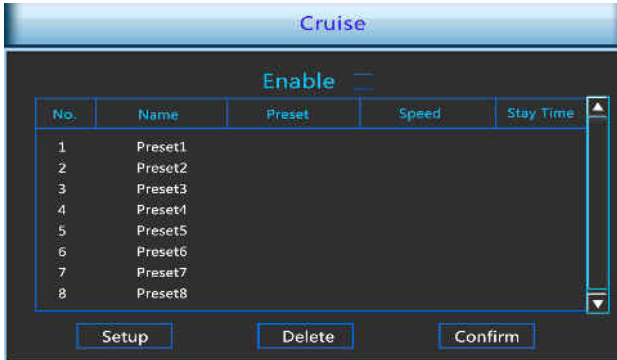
Cruise

Enable

| No. | Name | Preset | Speed | Stay Time |
|---|---|---|---|---|
| 1 | Preset1 | | | |
| 2 | Preset2 | | | |
| 3 | Preset3 | | | |
| 4 | Preset4 | | | |
| 5 | Preset5 | | | |
| 6 | Preset6 | | | |
| 7 | Preset7 | | | |
| 8 | Preset8 | | | |

Setup Delete Confirm